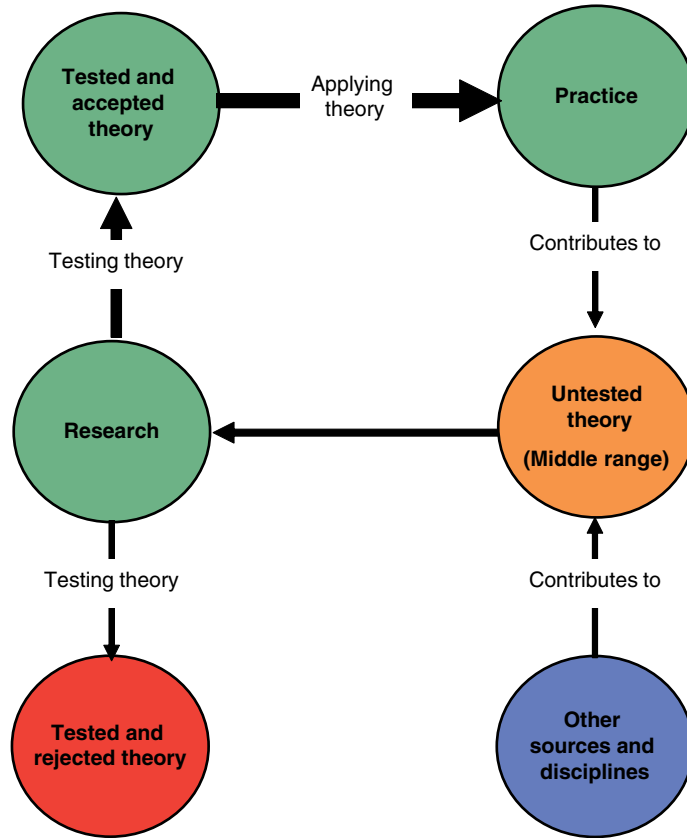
Tested and accepted theory

Applying theory

Practice

Testing theory

Contributes to

Research

Untested theory

(Middle range)

Testing theory

Contributes to

Tested and rejected theory

Other sources and disciplines